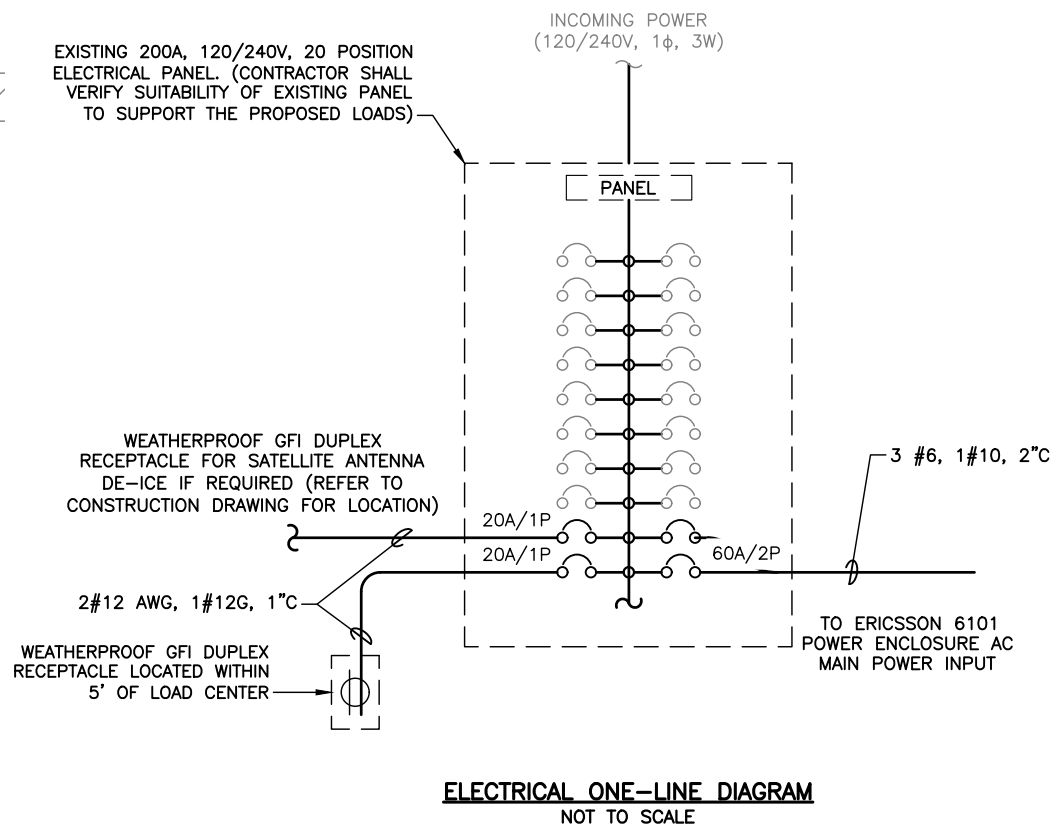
INCOMING POWER
(120/240V, 1$\phi$, 3W)

EXISTING 200A, 120/240V, 20 POSITION ELECTRICAL PANEL. (CONTRACTOR SHALL VERIFY SUITABILITY OF EXISTING PANEL TO SUPPORT THE PROPOSED LOADS)

PANEL

WEATHERPROOF GFI DUPLEX RECEPTACLE FOR SATELLITE ANTENNA DE-ICE IF REQUIRED (REFER TO CONSTRUCTION DRAWING FOR LOCATION)

3 #6, 1#10, 2"C

20A/1P

20A/1P

60A/2P

2#12 AWG, 1#12G, 1"C

TO ERICSSON 6101 POWER ENCLOSURE AC MAIN POWER INPUT

WEATHERPROOF GFI DUPLEX RECEPTACLE LOCATED WITHIN 5' OF LOAD CENTER

ELECTRICAL ONE-LINE DIAGRAM
NOT TO SCALE